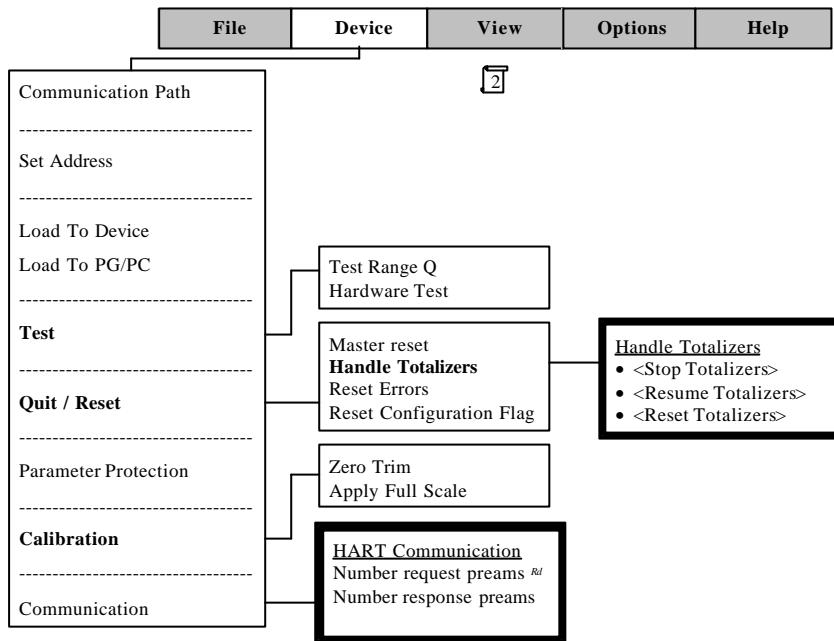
File | Device | View | Options | Help

2

Communication Path
------------------------------------
Set Address
------------------------------------
Load To Device
Load To PG/PC
------------------------------------
**Test**
------------------------------------
**Quit / Reset**
------------------------------------
Parameter Protection
------------------------------------
**Calibration**
------------------------------------
Communication

Test Range Q
Hardware Test

Master reset
**Handle Totalizers**
Reset Errors
Reset Configuration Flag

Handle Totalizers
• <Stop Totalizers>
• <Resume Totalizers>
• <Reset Totalizers>

Zero Trim
Apply Full Scale

HART Communication
Number request preams Rd
Number response preams